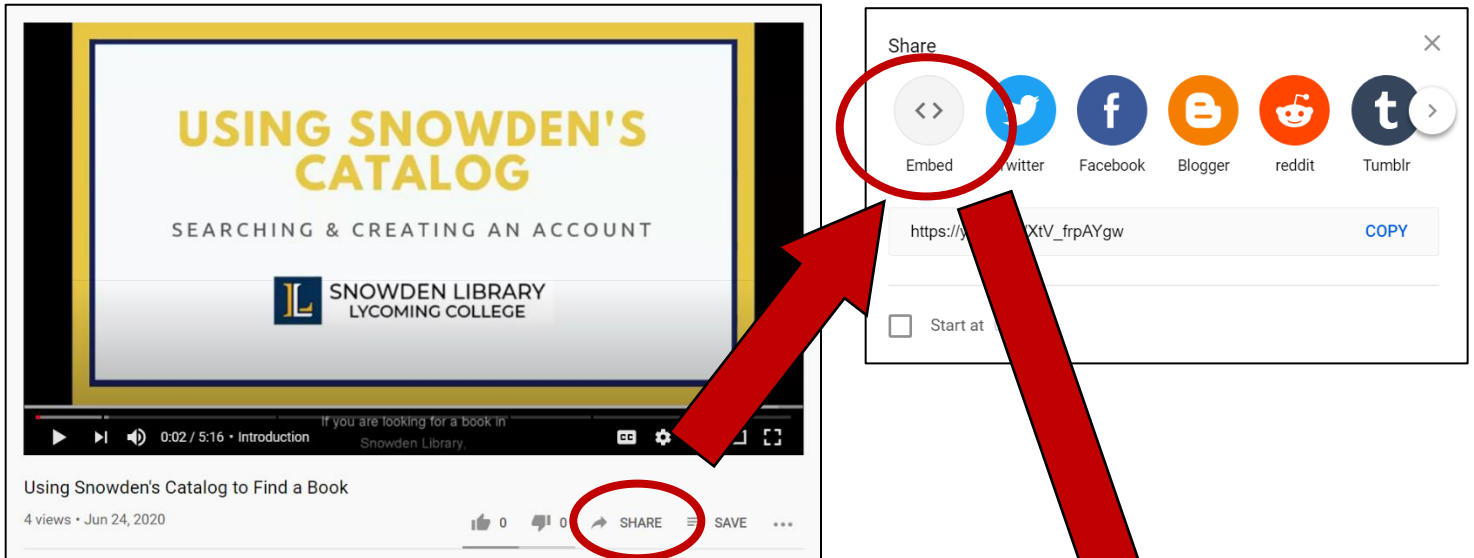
USING SNOWDEN'S CATALOG

SEARCHING & CREATING AN ACCOUNT

L SNOWDEN LIBRARY LYCOMING COLLEGE

0:02 / 5:16 • Introduction

If you are looking for a book in Snowden Library,

CC

Using Snowden's Catalog to Find a Book

4 views • Jun 24, 2020

0 0 SHARE SAVE ...

Share

Embed Twitter Facebook Blogger reddit Tumblr

https://y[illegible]XtV_frpAYgw COPY

Start at